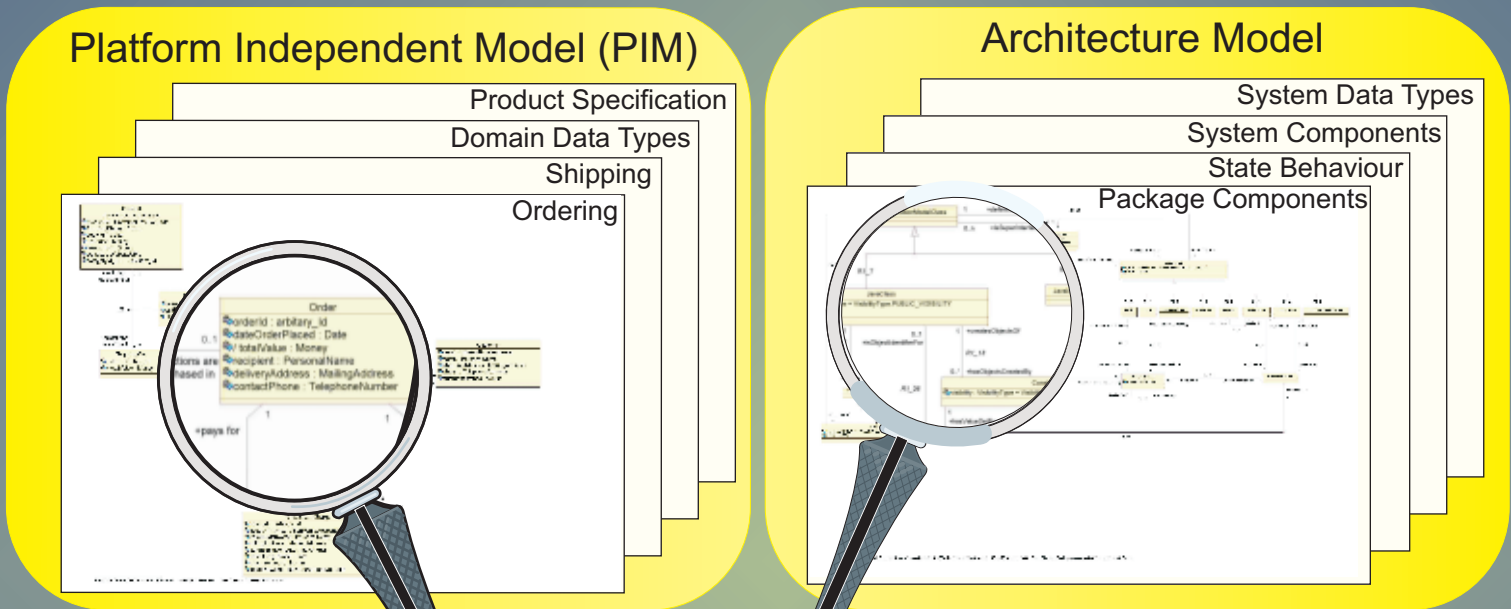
Platform Independent Model (PIM)

Product Specification

Domain Data Types

Shipping

Ordering

Order

orderId : arbitary_id
dateOrderPlaced : Date
/ totalValue : Money
recipient : PersonalName
deliveryAddress : MailingAddress
contactPhone : TelephoneNumber

0..1

tions are
hased in

1

1

+pays for

Architecture Model

System Data Types

System Components

State Behaviour

Package Components

0..*

R1_7

+ Visibility:Type PUBLIC_VISIBILITY

0..1

1

+createsObjectsOf

R1_18

+hasObjectsCreatedBy

0..*

R1_20

+visibility : VisibilityType = Visibi